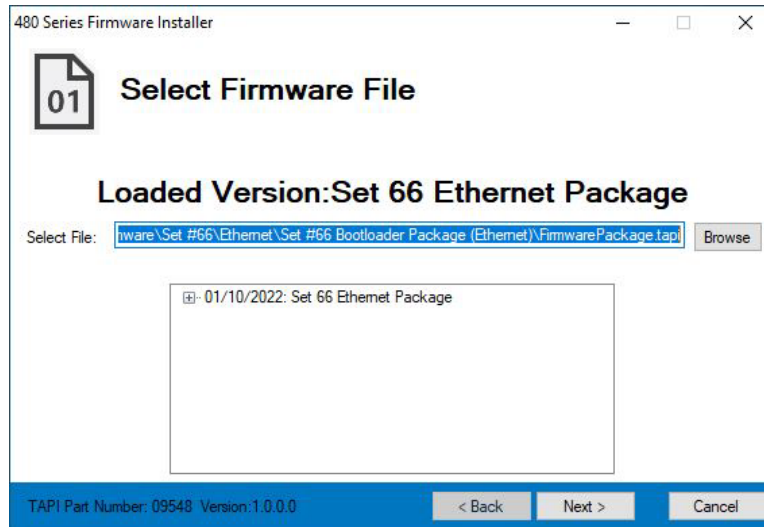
480 Series Firmware Installer

01

Select Firmware File

Loaded Version:Set 66 Ethernet Package

Select File: nware\Set #66\Ethernet\Set #66 Bootloader Package (Ethernet)\FirmwarePackage.tapi Browse

01/10/2022: Set 66 Ethernet Package

TAPI Part Number: 09548 Version:1.0.0.0 < Back Next > Cancel